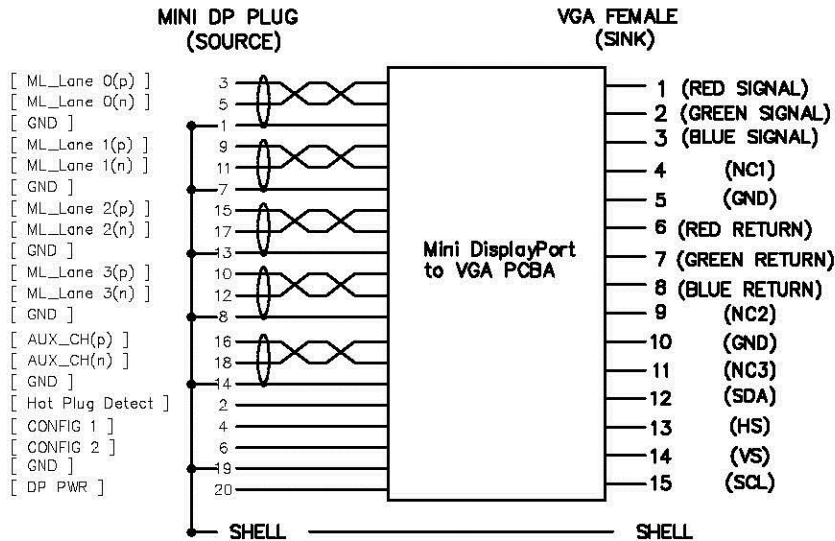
MINI DP PLUG
(SOURCE)

VGA FEMALE
(SINK)

[ ML_Lane 0(p) ] 3
[ ML_Lane 0(n) ] 5
[ GND ] 1
[ ML_Lane 1(p) ] 9
[ ML_Lane 1(n) ] 11
[ GND ] 7
[ ML_Lane 2(p) ] 15
[ ML_Lane 2(n) ] 17
[ GND ] 13
[ ML_Lane 3(p) ] 10
[ ML_Lane 3(n) ] 12
[ GND ] 8
[ AUX_CH(p) ] 16
[ AUX_CH(n) ] 18
[ GND ] 14
[ Hot Plug Detect ] 2
[ CONFIG 1 ] 4
[ CONFIG 2 ] 6
[ GND ] 19
[ DP PWR ] 20

Mini DisplayPort to VGA PCBA

1 (RED SIGNAL)
2 (GREEN SIGNAL)
3 (BLUE SIGNAL)
4 (NC1)
5 (GND)
6 (RED RETURN)
7 (GREEN RETURN)
8 (BLUE RETURN)
9 (NC2)
10 (GND)
11 (NC3)
12 (SDA)
13 (HS)
14 (VS)
15 (SCL)

SHELL
SHELL